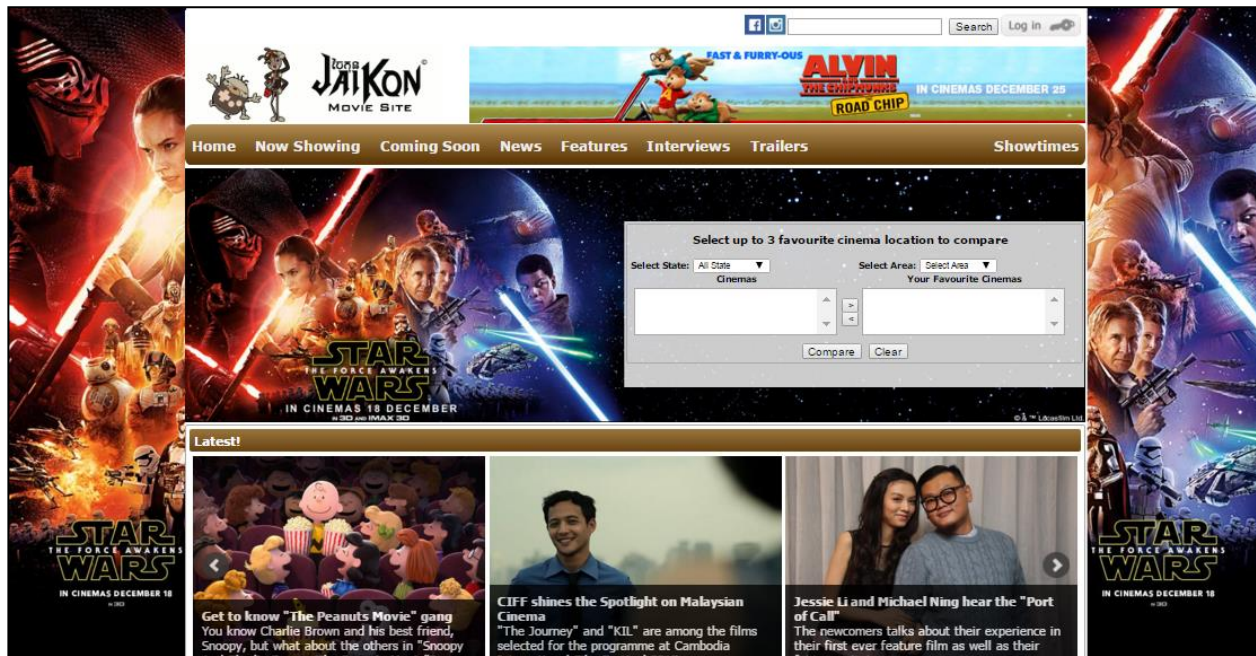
STAR WARS
THE FORCE AWAKENS
IN CINEMAS DECEMBER 18
IN 3D

Search Log in

tone JAIKON MOVIE SITE

FAST & FURRY-OUS
ALVIN AND THE CHIPMUNKS ROAD CHIP
IN CINEMAS DECEMBER 25

Home Now Showing Coming Soon News Features Interviews Trailers Showtimes

STAR WARS
THE FORCE AWAKENS
IN CINEMAS 18 DECEMBER
IN 3D AND IMAX 3D

© & ™ Lucasfilm Ltd.

Select up to 3 favourite cinema location to compare
Select State: All State
Select Area: Select Area
Cinemas
Your Favourite Cinemas
>
<
Compare Clear

Latest!

Get to know "The Peanuts Movie" gang
You know Charlie Brown and his best friend, Snoopy, but what about the others in "Snoopy

CIFF shines the Spotlight on Malaysian Cinema
"The Journey" and "KIL" are among the films selected for the programme at Cambodia

Jessie Li and Michael Ning hear the "Port of Call"
The newcomers talks about their experience in their first ever feature film as well as their

STAR WARS
THE FORCE AWAKENS
IN CINEMAS DECEMBER 18
IN 3D